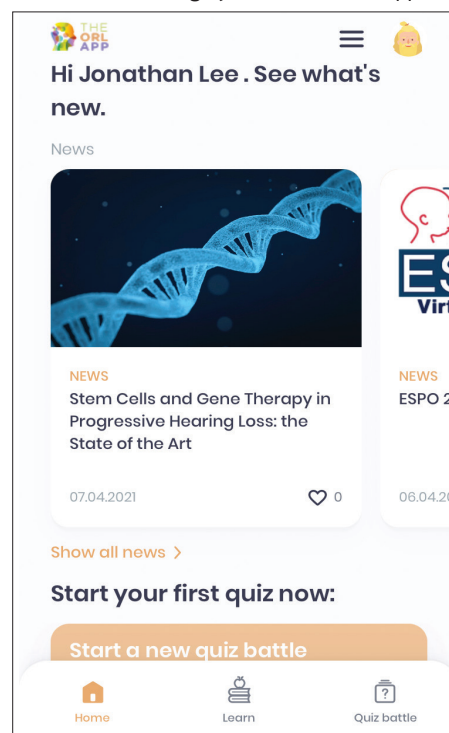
THE ORL APP

Hi Jonathan Lee . See what's new.

News

NEWS
Stem Cells and Gene Therapy in Progressive Hearing Loss: the State of the Art

07.04.2021

0

ES
Virt

NEWS
ESPO 2

06.04.2

Show all news >

Start your first quiz now:

Start a new quiz battle

Home

Learn

Quiz battle